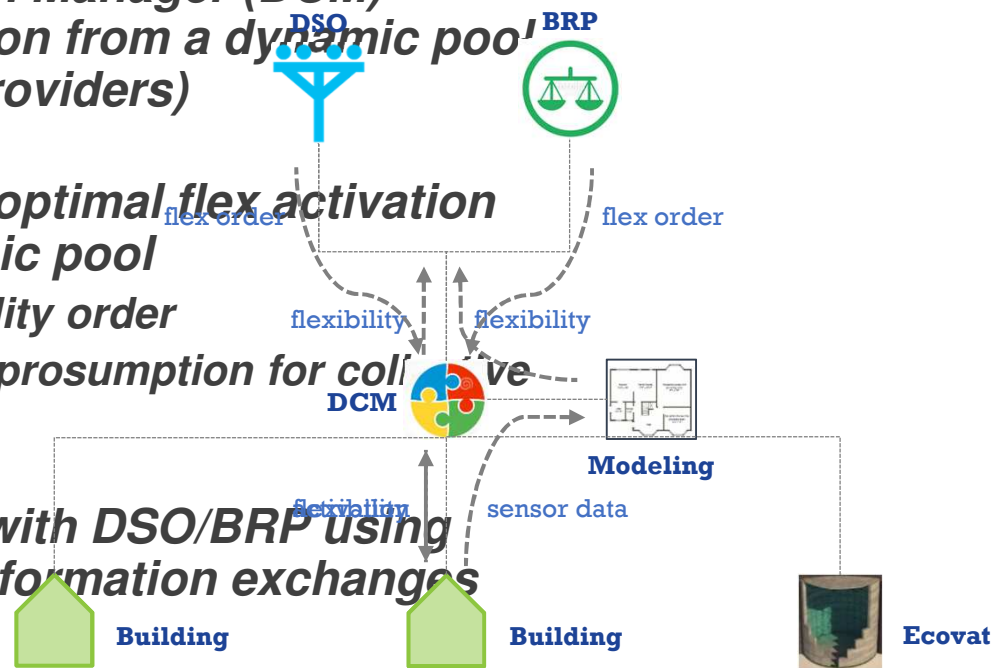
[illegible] manager (DCM)
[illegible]on from a dynamic pool
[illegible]roviders)

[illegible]optimal flex activation
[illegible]ic pool
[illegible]lity order
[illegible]prosumption for coll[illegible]ve

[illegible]with DSO/BRP using
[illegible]formation exchanges

DSO
BRP
flex order
flex order
flexibility
flexibility
DCM
Modeling
activation
flexibility
sensor data
Building
Building
Ecovat